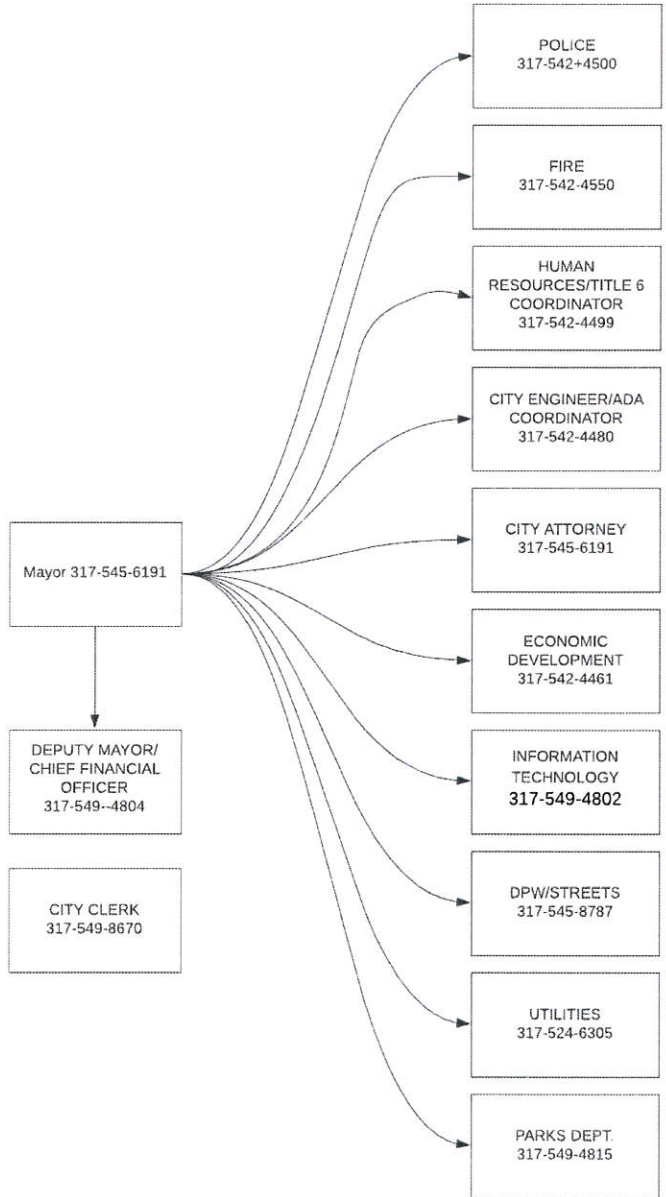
Mayor 317-545-6191

DEPUTY MAYOR/ CHIEF FINANCIAL OFFICER 317-549--4804

CITY CLERK 317-549-8670

POLICE 317-542+4500

FIRE 317-542-4550

HUMAN RESOURCES/TITLE 6 COORDINATOR 317-542-4499

CITY ENGINEER/ADA COORDINATOR 317-542-4480

CITY ATTORNEY 317-545-6191

ECONOMIC DEVELOPMENT 317-542-4461

INFORMATION TECHNOLOGY 317-549-4802

DPW/STREETS 317-545-8787

UTILITIES 317-524-6305

PARKS DEPT. 317-549-4815